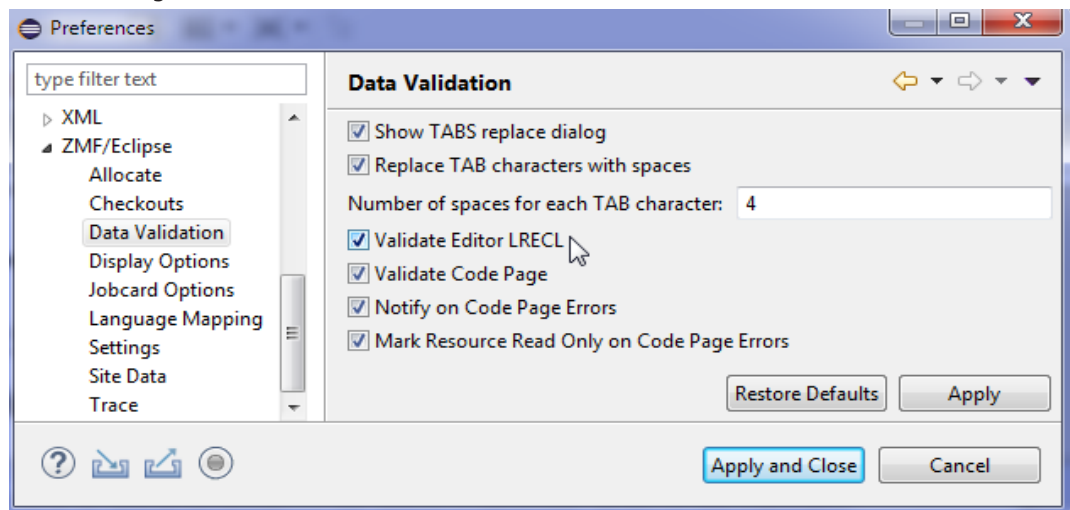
Preferences

type filter text

XML
ZMF/Eclipse
Allocate
Checkouts
Data Validation
Display Options
Jobcard Options
Language Mapping
Settings
Site Data
Trace

Data Validation

Show TABS replace dialog
Replace TAB characters with spaces
Number of spaces for each TAB character: 4
Validate Editor LRECL
Validate Code Page
Notify on Code Page Errors
Mark Resource Read Only on Code Page Errors

Restore Defaults
Apply

Apply and Close
Cancel